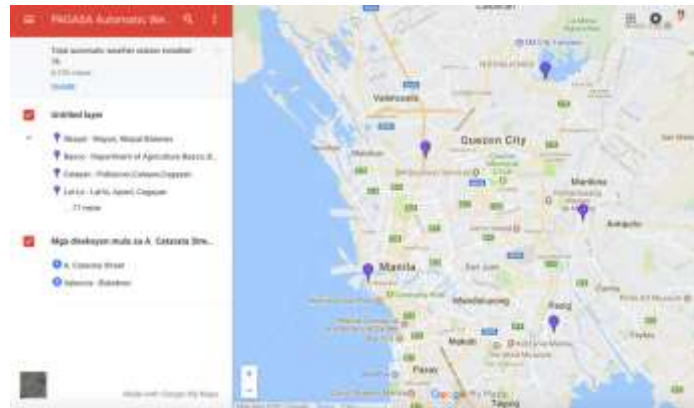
PAGASA Automatic We...

Total automatic weather station installed: 76
Update

Untitled layer
Masbate - Mayon, Mount Malinao
Bacolod - Department of Agriculture Bacolod
Catarman - Poblacion, Catarman
Lal-lo - Lal-lo, Cagayan
... 71 more

Mga direksyon mula sa A. Celestia Stre...
A. Celestia Street
Valenzuela - Malabon

Made with Google My Maps

Caloocan
Valenzuela
Quezon City
Marikina
Antipolo
Manila
San Juan
Mandaluyong
Pasig
Makati
Pasay
Taguig
Google